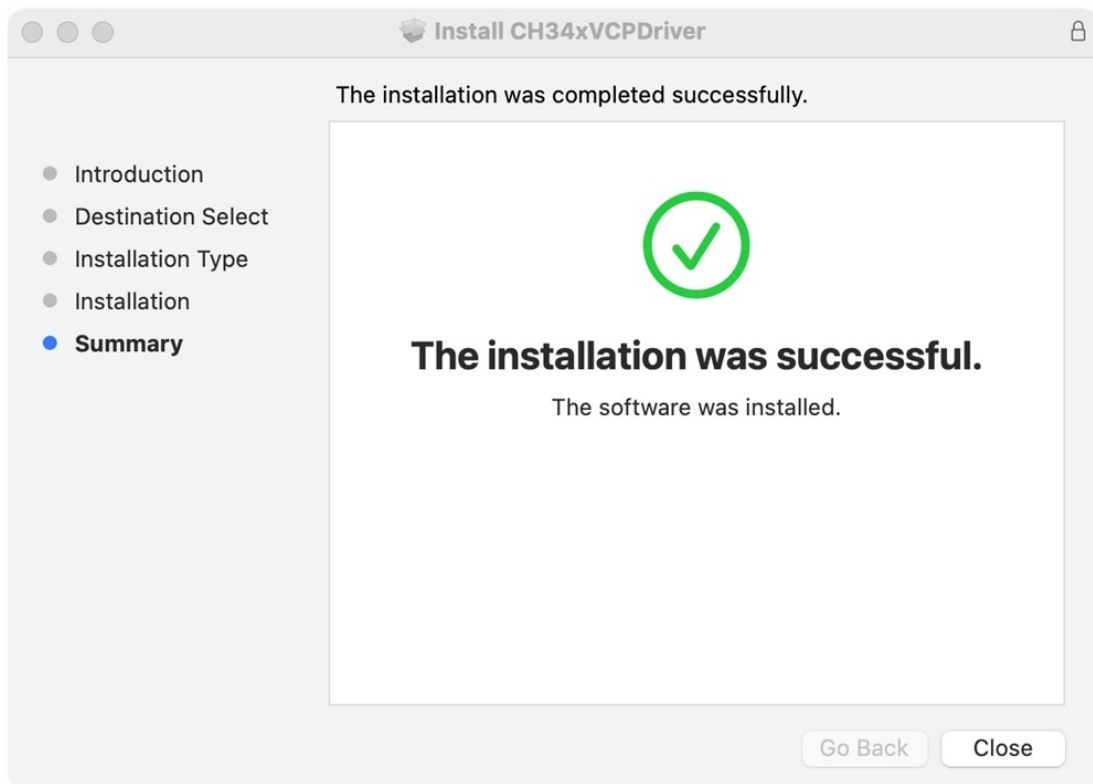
Install CH34xVCPDriver

The installation was completed successfully.

- Introduction
- Destination Select
- Installation Type
- Installation
- Summary

The installation was successful.

The software was installed.

Go Back

Close